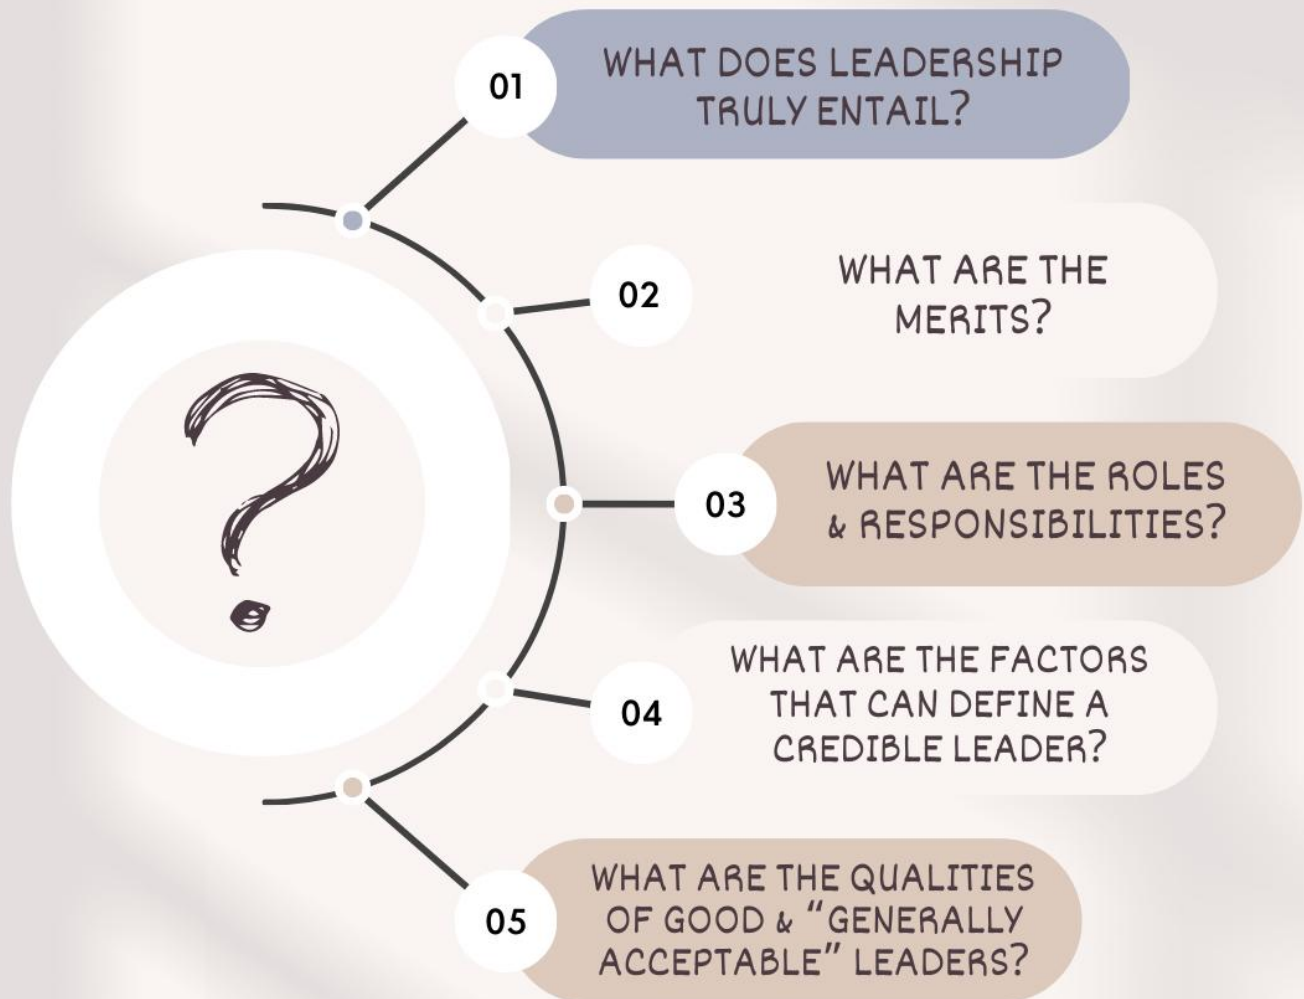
01
WHAT DOES LEADERSHIP TRULY ENTAIL?

02
WHAT ARE THE MERITS?

03
WHAT ARE THE ROLES & RESPONSIBILITIES?

04
WHAT ARE THE FACTORS THAT CAN DEFINE A CREDIBLE LEADER?

05
WHAT ARE THE QUALITIES OF GOOD & "GENERALLY ACCEPTABLE" LEADERS?